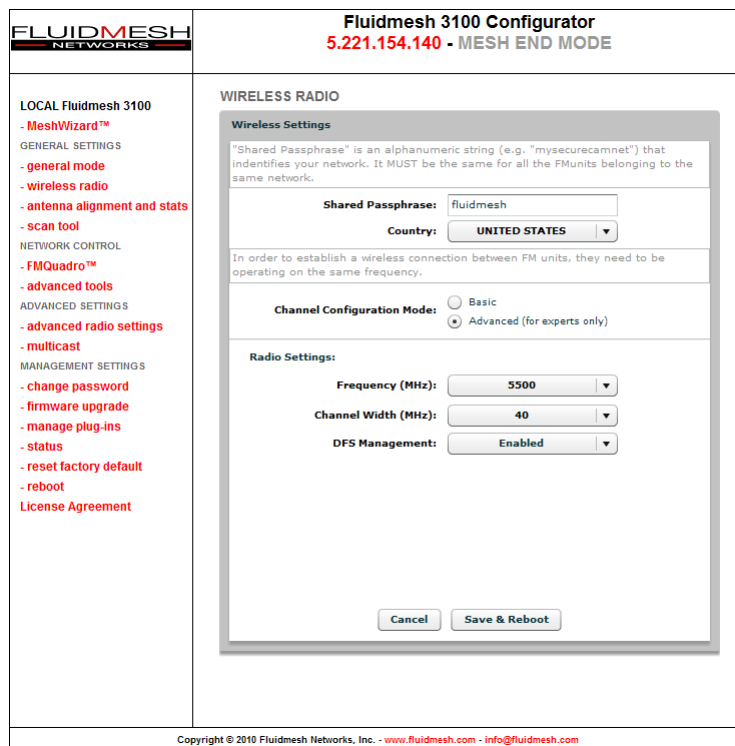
FLUIDMESH
NETWORKS

Fluidmesh 3100 Configurator
5.221.154.140 - MESH END MODE

LOCAL Fluidmesh 3100
- MeshWizard™
GENERAL SETTINGS
- general mode
- wireless radio
- antenna alignment and stats
- scan tool
NETWORK CONTROL
- FMQuadro™
- advanced tools
ADVANCED SETTINGS
- advanced radio settings
- multicast
MANAGEMENT SETTINGS
- change password
- firmware upgrade
- manage plug-ins
- status
- reset factory default
- reboot
License Agreement

WIRELESS RADIO

Wireless Settings

"Shared Passphrase" is an alphanumeric string (e.g. "mysecurecamnet") that indentifies your network. It MUST be the same for all the FMunits belonging to the same network.

Shared Passphrase: fluidmesh
Country: UNITED STATES

In order to establish a wireless connection between FM units, they need to be operating on the same frequency.

Channel Configuration Mode: Basic
Advanced (for experts only)

Radio Settings:

Frequency (MHz): 5500
Channel Width (MHz): 40
DFS Management: Enabled

Cancel
Save & Reboot

Copyright © 2010 Fluidmesh Networks, Inc. - www.fluidmesh.com - info@fluidmesh.com